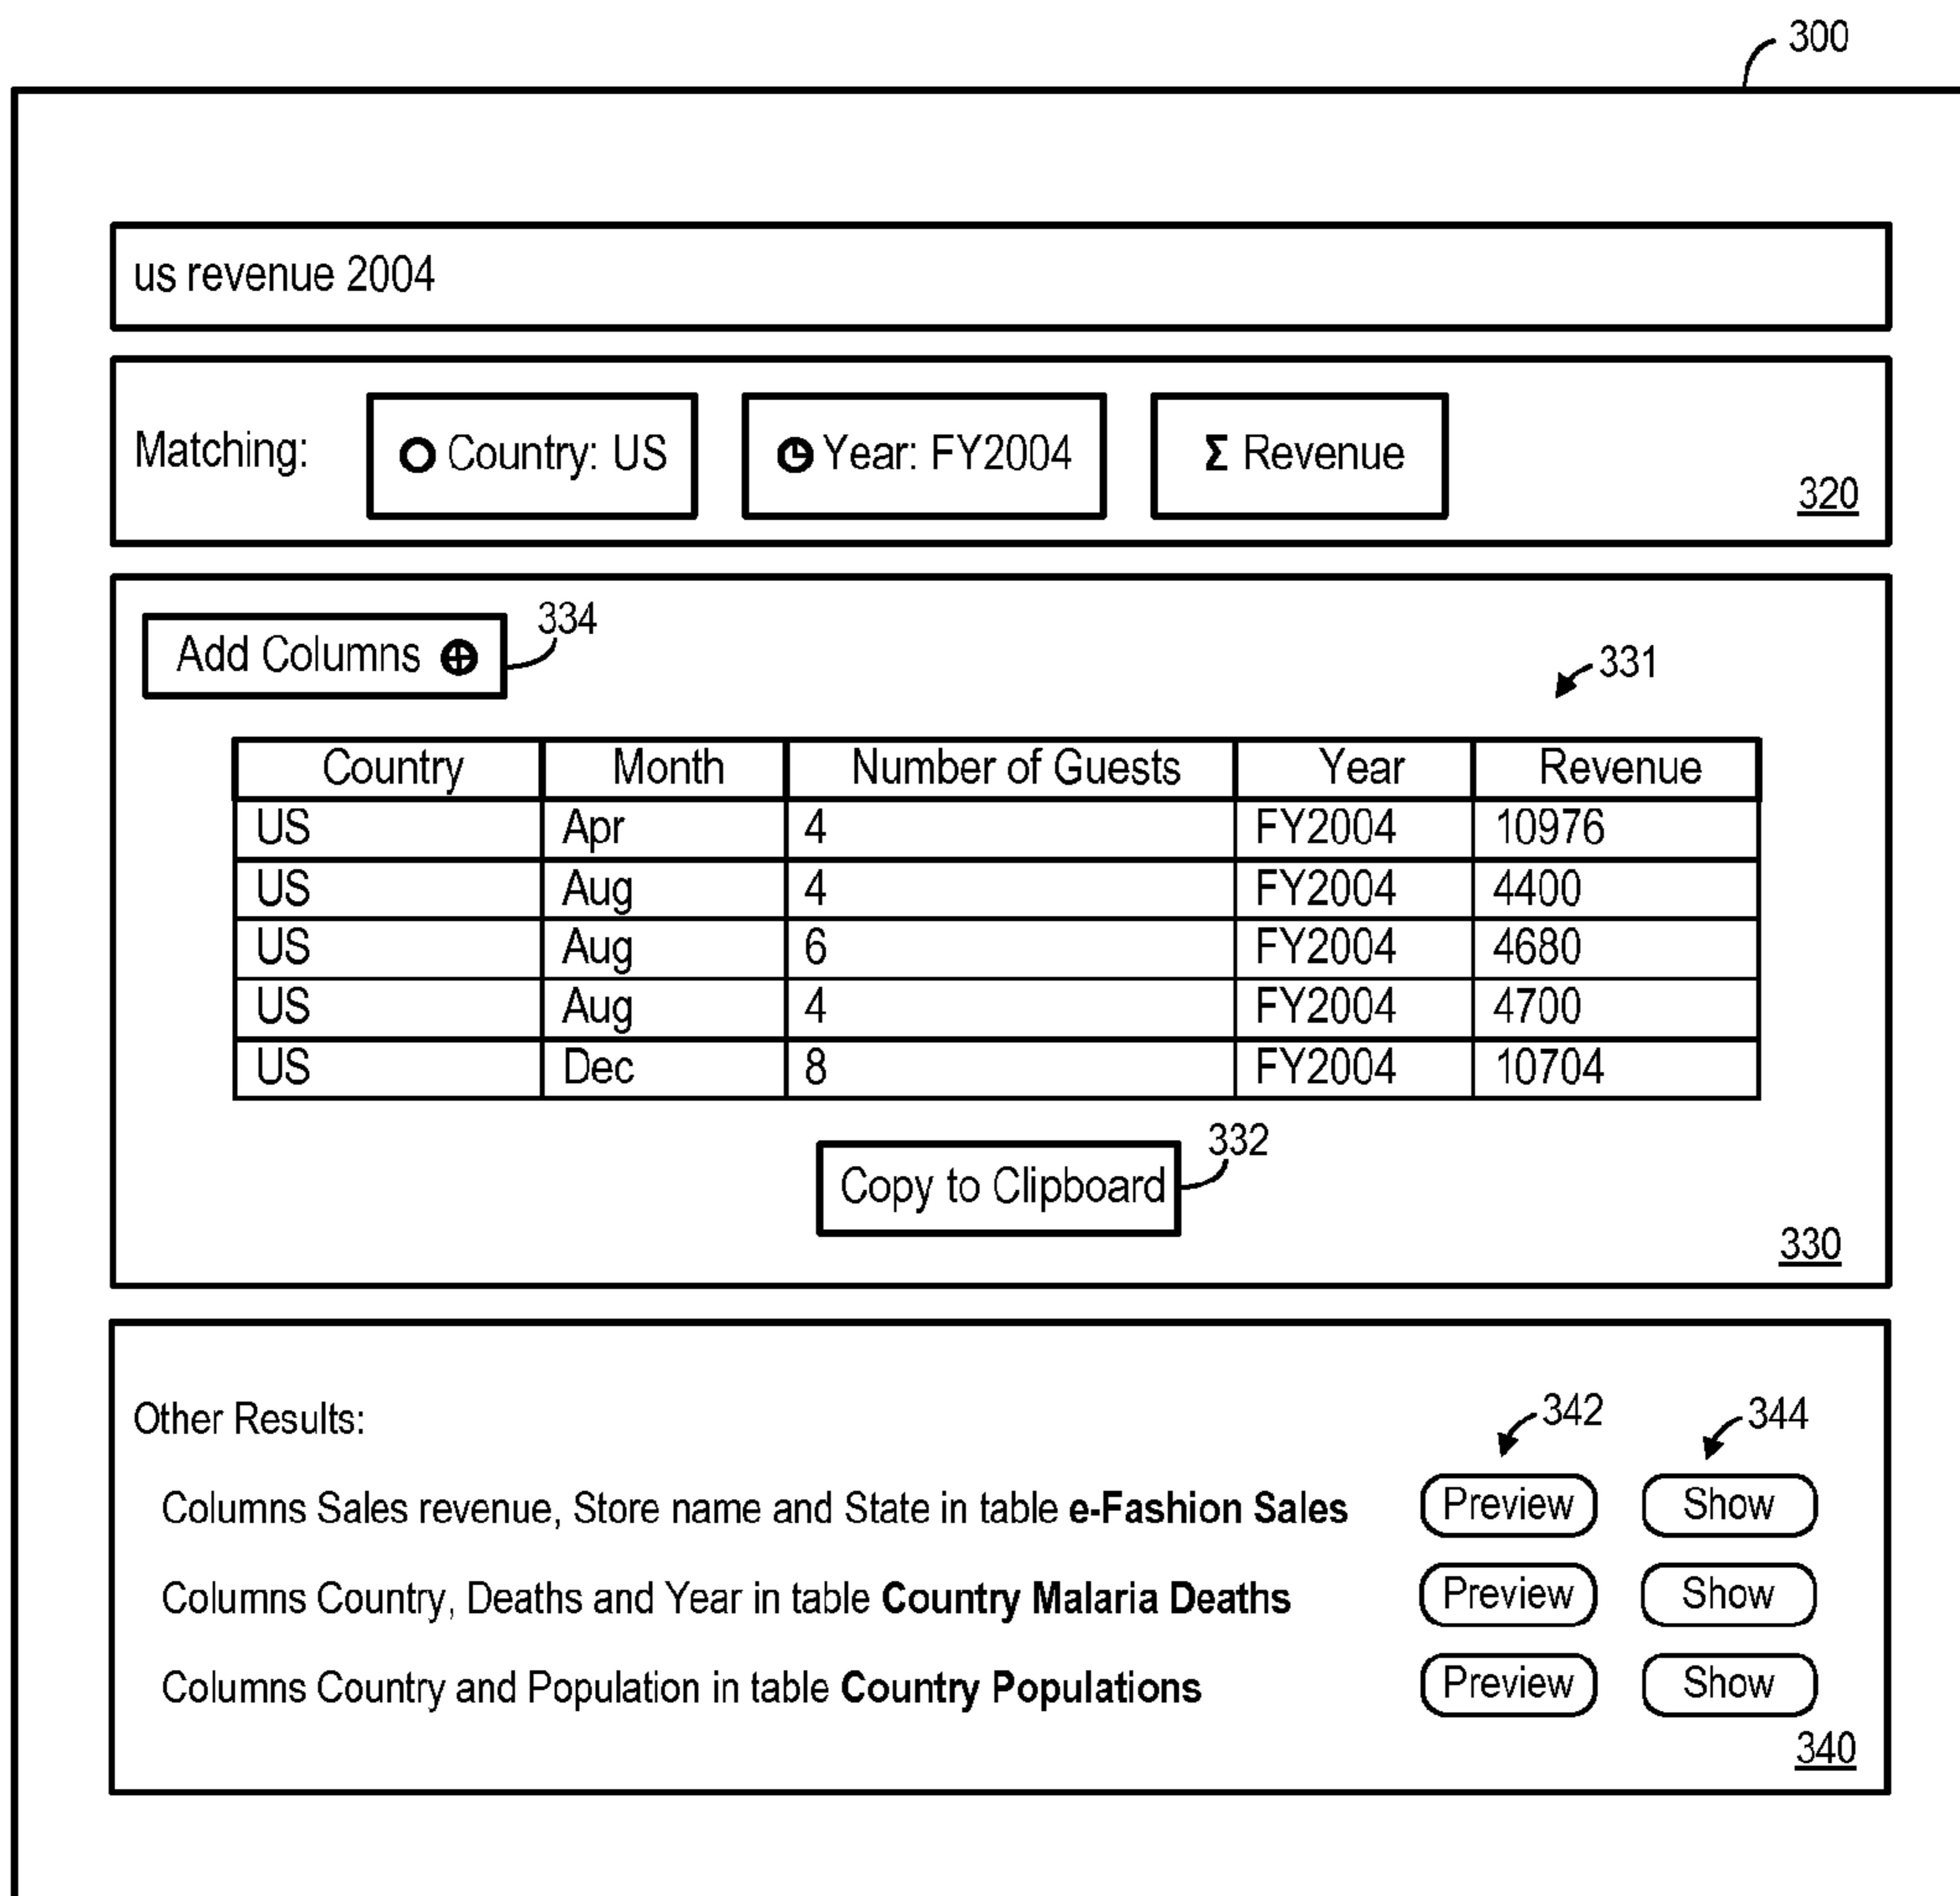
300

us revenue 2004

Matching: Country: US Year: FY2004 Σ Revenue 320

Add Columns ⊕ 334

331

| Country | Month | Number of Guests | Year | Revenue |
|---|---|---|---|---|
| US | Apr | 4 | FY2004 | 10976 |
| US | Aug | 4 | FY2004 | 4400 |
| US | Aug | 6 | FY2004 | 4680 |
| US | Aug | 4 | FY2004 | 4700 |
| US | Dec | 8 | FY2004 | 10704 |

Copy to Clipboard 332

330

Other Results: 342 344

Columns Sales revenue, Store name and State in table **e-Fashion Sales** Preview Show

Columns Country, Deaths and Year in table **Country Malaria Deaths** Preview Show

Columns Country and Population in table **Country Populations** Preview Show

340